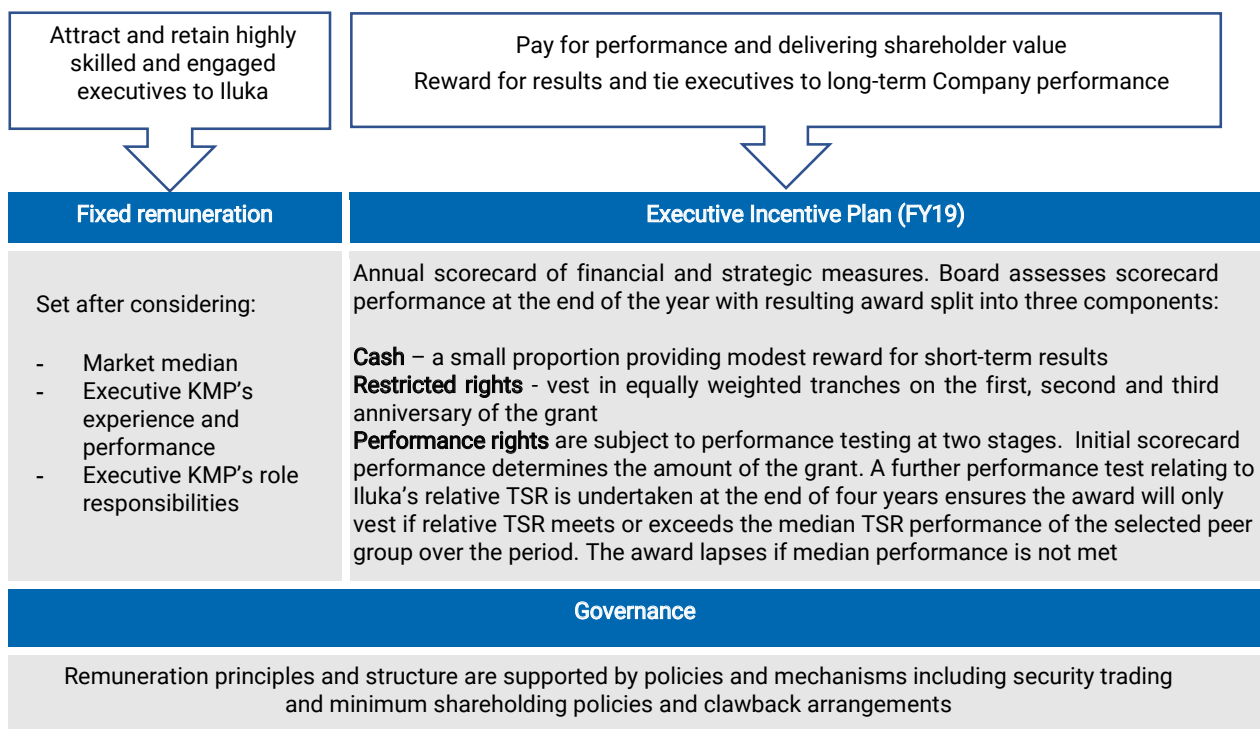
Attract and retain highly skilled and engaged executives to Iluka

Pay for performance and delivering shareholder value
Reward for results and tie executives to long-term Company performance

Fixed remuneration

Executive Incentive Plan (FY19)

Set after considering:

- Market median
- Executive KMP's experience and performance
- Executive KMP's role responsibilities

Annual scorecard of financial and strategic measures. Board assesses scorecard performance at the end of the year with resulting award split into three components:

Cash – a small proportion providing modest reward for short-term results
Restricted rights - vest in equally weighted tranches on the first, second and third anniversary of the grant
Performance rights are subject to performance testing at two stages. Initial scorecard performance determines the amount of the grant. A further performance test relating to Iluka's relative TSR is undertaken at the end of four years ensures the award will only vest if relative TSR meets or exceeds the median TSR performance of the selected peer group over the period. The award lapses if median performance is not met

Governance

Remuneration principles and structure are supported by policies and mechanisms including security trading and minimum shareholding policies and clawback arrangements